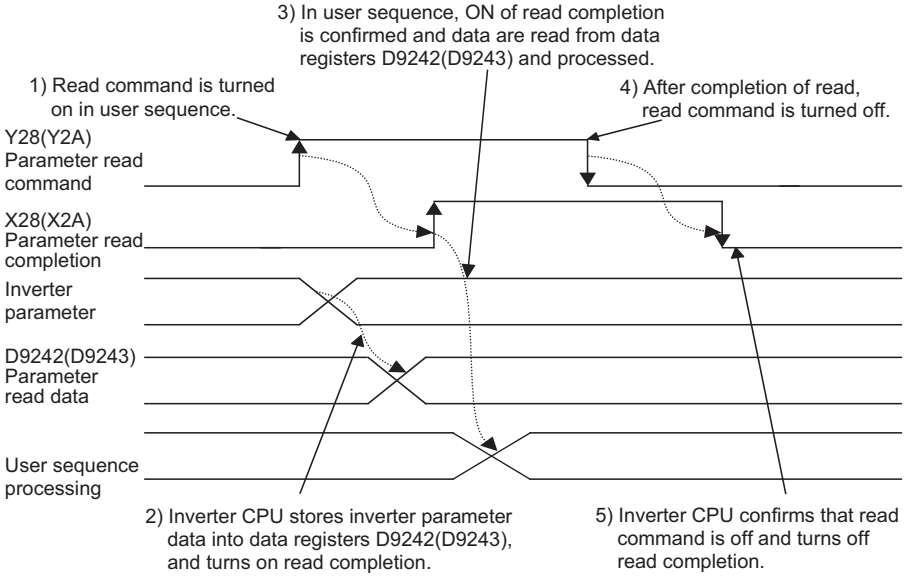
3) In user sequence, ON of read completion is confirmed and data are read from data registers D9242(D9243) and processed.

1) Read command is turned on in user sequence.

4) After completion of read, read command is turned off.

Y28(Y2A)
Parameter read command

X28(X2A)
Parameter read completion

Inverter parameter

D9242(D9243)
Parameter read data

User sequence processing

2) Inverter CPU stores inverter parameter data into data registers D9242(D9243), and turns on read completion.

5) Inverter CPU confirms that read command is off and turns off read completion.